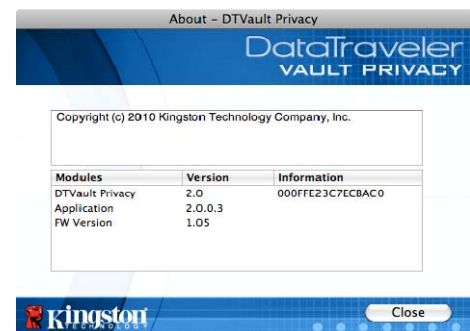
About - DTVault Privacy

DataTraveler
VAULT PRIVACY

Copyright (c) 2010 Kingston Technology Company, Inc.

| Modules | Version | Information |
|---|---|---|
| DTVault Privacy | 2.0 | 000FFE23C7ECBAC0 |
| Application | 2.0.0.3 | |
| FW Version | 1.05 | |

Kingston
TECHNOLOGY

Close